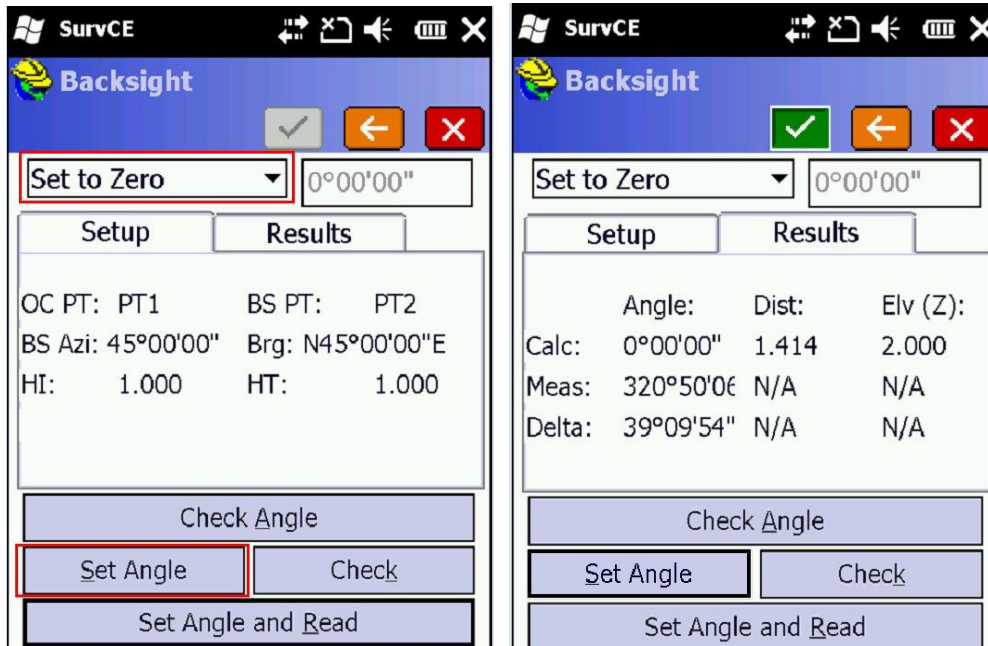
SurvCE

Backsight

Set to Zero

0°00'00"

Setup

Results

OC PT: PT1

BS PT: PT2

BS Azi: 45°00'00"

Brg: N45°00'00"E

HI: 1.000

HT: 1.000

Check Angle

Set Angle

Check

Set Angle and Read

SurvCE

Backsight

Set to Zero

0°00'00"

Setup

Results

| | Angle: | Dist: | Elv (Z): |
|---|---|---|---|
| Calc: | 0°00'00" | 1.414 | 2.000 |
| Meas: | 320°50'06 | N/A | N/A |
| Delta: | 39°09'54" | N/A | N/A |

Check Angle

Set Angle

Check

Set Angle and Read